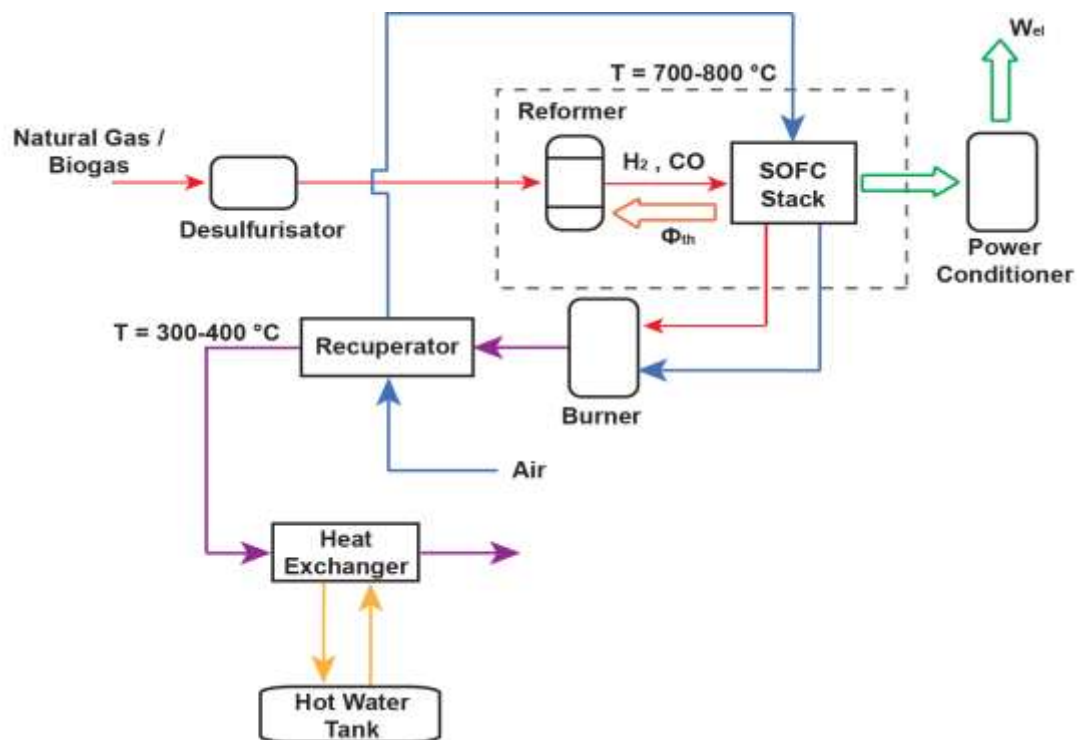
$W_{el}$

T = 700-800 °C

Reformer

Natural Gas / Biogas

$H_2$ , CO

SOFC Stack

Desulfurisator

$\Phi_{th}$

Power Conditioner

T = 300-400 °C

Recuperator

Burner

Air

Heat Exchanger

Hot Water Tank